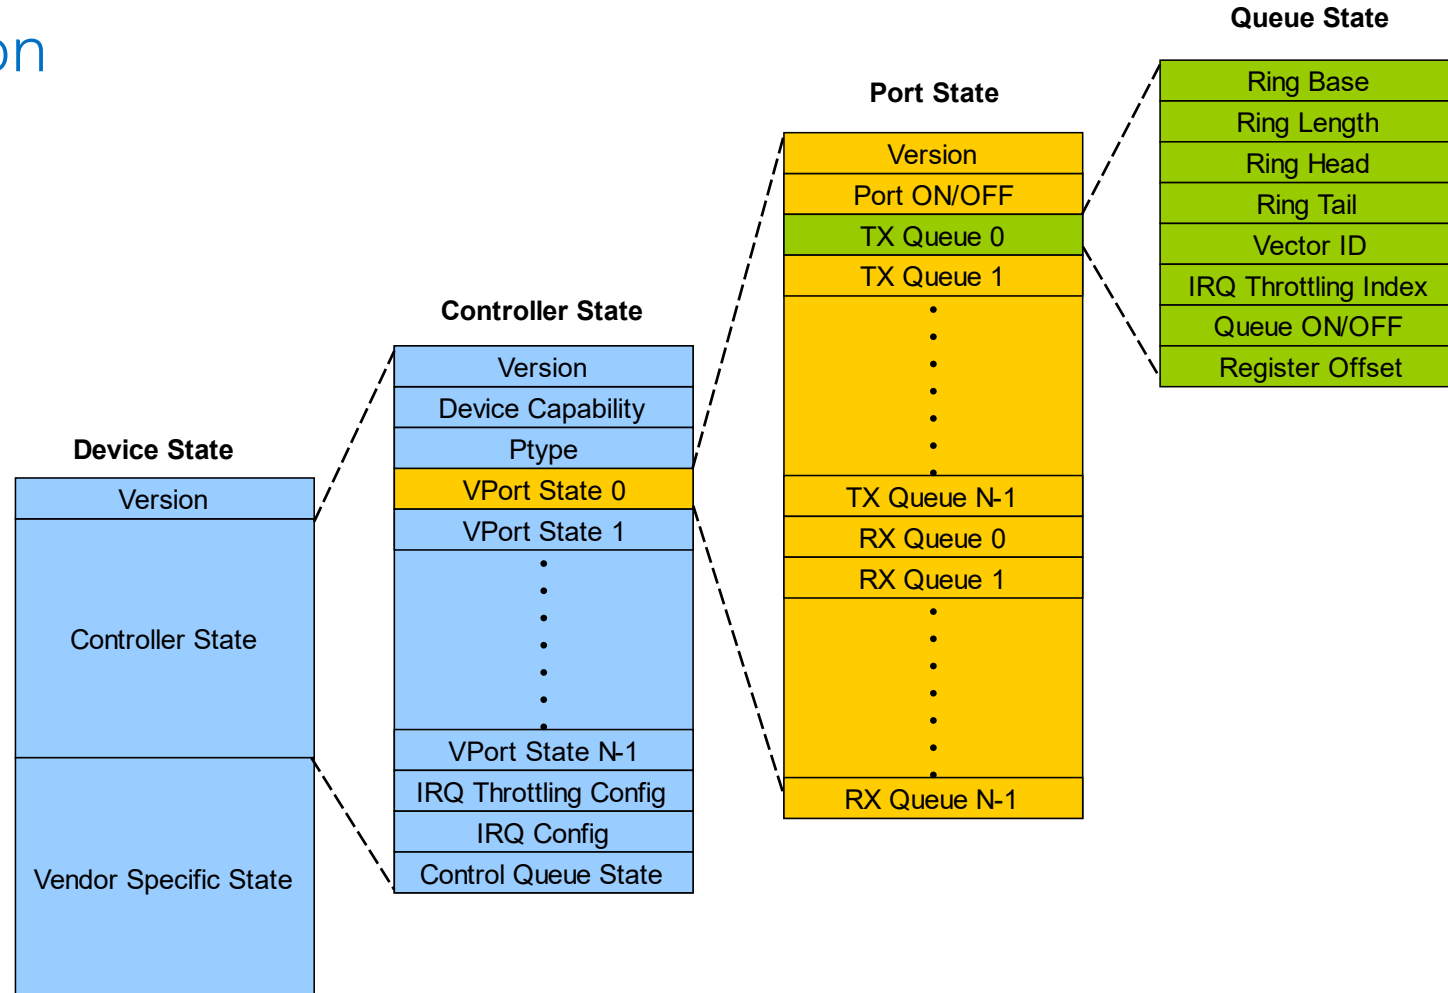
on

Device State

Version

Controller State

Vendor Specific State

Controller State

Version

Device Capability

Ptype

VPort State 0

VPort State 1

VPort State N-1

IRQ Throttling Config

IRQ Config

Control Queue State

Port State

Version

Port ON/OFF

TX Queue 0

TX Queue 1

TX Queue N-1

RX Queue 0

RX Queue 1

RX Queue N-1

Queue State

Ring Base

Ring Length

Ring Head

Ring Tail

Vector ID

IRQ Throttling Index

Queue ON/OFF

Register Offset